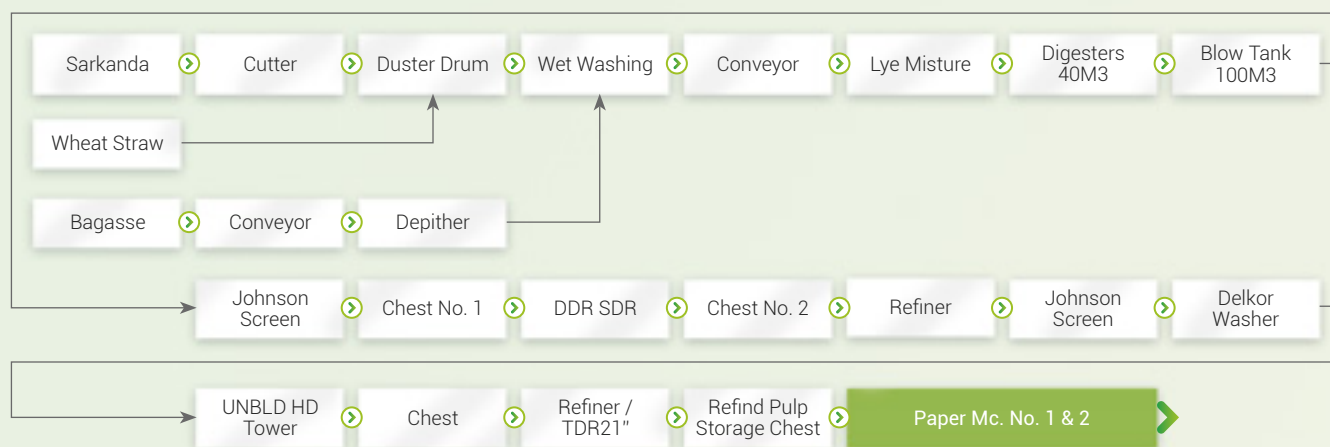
Sarkanda
Cutter
Duster Drum
Wet Washing
Conveyor
Lye Misture
Digesters 40M3
Blow Tank 100M3

Wheat Straw

Bagasse
Conveyor
Depither

Johnson Screen
Chest No. 1
DDR SDR
Chest No. 2
Refiner
Johnson Screen
Delkor Washer

UNBLD HD Tower
Chest
Refiner / TDR21"
Refind Pulp Storage Chest
Paper Mc. No. 1 & 2